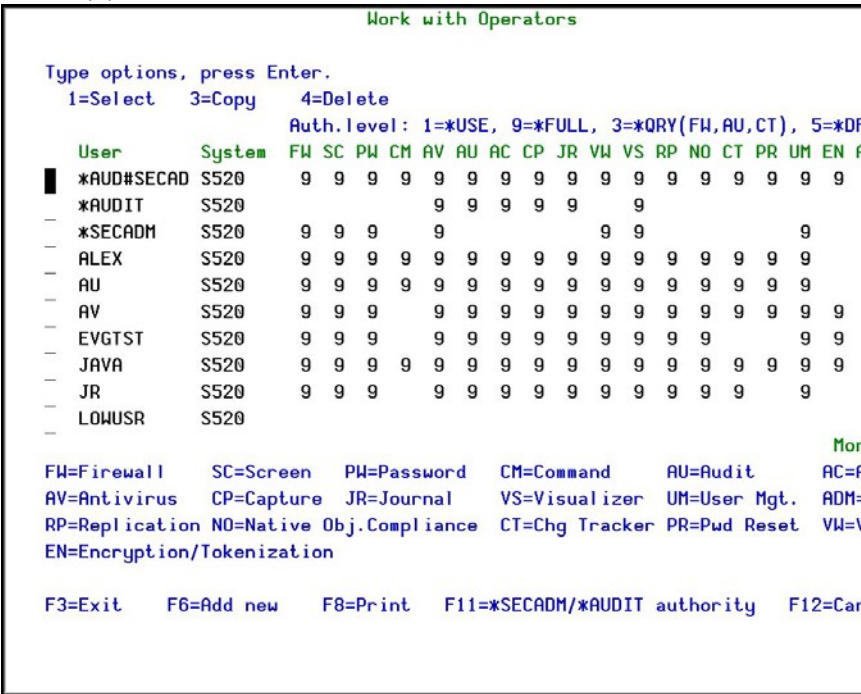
Work with Operators

Type options, press Enter.
1=Select 3=Copy 4=Delete
Auth.level: 1=*USE, 9=*FULL, 3=*QRY(FW,AU,CT), 5=*D

| User | System | FW | SC | PW | CM | AV | AU | AC | CP | JR | VW | VS | RP | NO | CT | PR | UM | EN |
|---|---|---|---|---|---|---|---|---|---|---|---|---|---|---|---|---|---|---|
| *AUD#SECAD | S520 | 9 | 9 | 9 | 9 | 9 | 9 | 9 | 9 | 9 | 9 | 9 | 9 | 9 | 9 | 9 | 9 | 9 |
| *AUDIT | S520 | | | | | 9 | 9 | 9 | 9 | 9 | | 9 | | | | | | |
| *SECADM | S520 | 9 | 9 | 9 | | 9 | | | | | 9 | 9 | | | | | 9 | |
| ALEX | S520 | 9 | 9 | 9 | 9 | 9 | 9 | 9 | 9 | 9 | 9 | 9 | 9 | 9 | 9 | 9 | 9 | |
| AU | S520 | 9 | 9 | 9 | 9 | 9 | 9 | 9 | 9 | 9 | 9 | 9 | 9 | 9 | 9 | 9 | 9 | |
| AV | S520 | 9 | 9 | 9 | | 9 | 9 | 9 | 9 | 9 | 9 | 9 | 9 | 9 | 9 | 9 | 9 | 9 |
| EVGTST | S520 | 9 | 9 | 9 | | 9 | 9 | 9 | 9 | 9 | 9 | 9 | 9 | 9 | | | 9 | 9 |
| JAVA | S520 | 9 | 9 | 9 | 9 | 9 | 9 | 9 | 9 | 9 | 9 | 9 | 9 | 9 | 9 | 9 | 9 | 9 |
| JR | S520 | 9 | 9 | 9 | | 9 | 9 | 9 | 9 | 9 | 9 | 9 | 9 | 9 | 9 | | 9 | |
| LOWUSR | S520 | | | | | | | | | | | | | | | | | |

Mor
FW=Firewall SC=Screen PW=Password CM=Command AU=Audit AC=
AV=Antivirus CP=Capture JR=Journal VS=Visualizer UM=User Mgt. ADM=
RP=Replication NO=Native Obj.Compliance CT=Chg Tracker PR=Pwd Reset VW=
EN=Encryption/Tokenization

F3=Exit F6=Add new F8=Print F11=*SECADM/*AUDIT authority F12=Ca